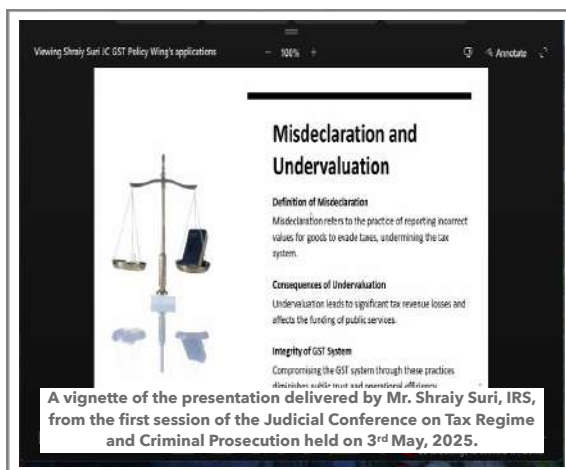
Viewing Shraiy Suri JC GST Policy Wing's applications — 100% + Annotate

Misdeclaration and Undervaluation

Definition of Misdeclaration

Misdeclaration refers to the practice of reporting incorrect values for goods to evade taxes, undermining the tax system.

Consequences of Undervaluation

Undervaluation leads to significant tax revenue losses and affects the funding of public services.

Integrity of GST System

Compromising the GST system through these practices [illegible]

A vignette of the presentation delivered by Mr. Shraiy Suri, IRS, from the first session of the Judicial Conference on Tax Regime and Criminal Prosecution held on 3$^{rd}$ May, 2025.